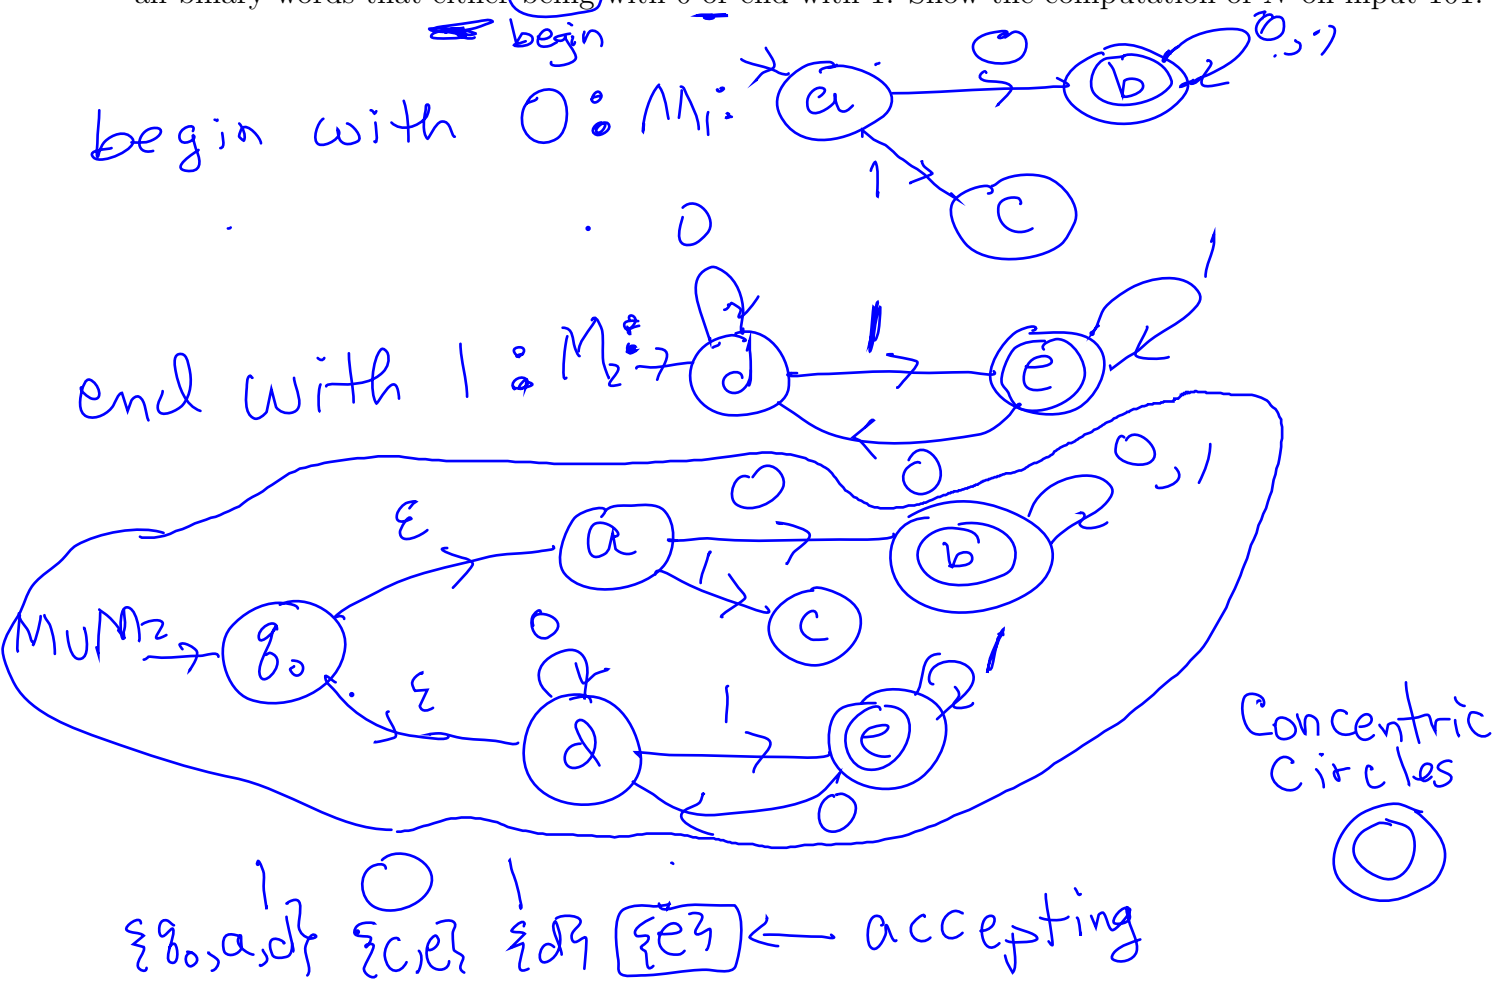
all binary words that either being with 0 or end with 1. Show the computation of N on input 101.

begin

begin with 0: $M_1$: a 0 b 0,1 1 c

end with 1: $M_2$: d 0 1 e 1 0

$M_1 \cup M_2$ $q_0$ ε a 0 b 0,1 1 c ε d 0 1 e 1 0

Concentric circles

1 0 1
$\{q_0,a,d\}$ $\{c,e\}$ $\{d\}$ $\{e\}$ ← accepting